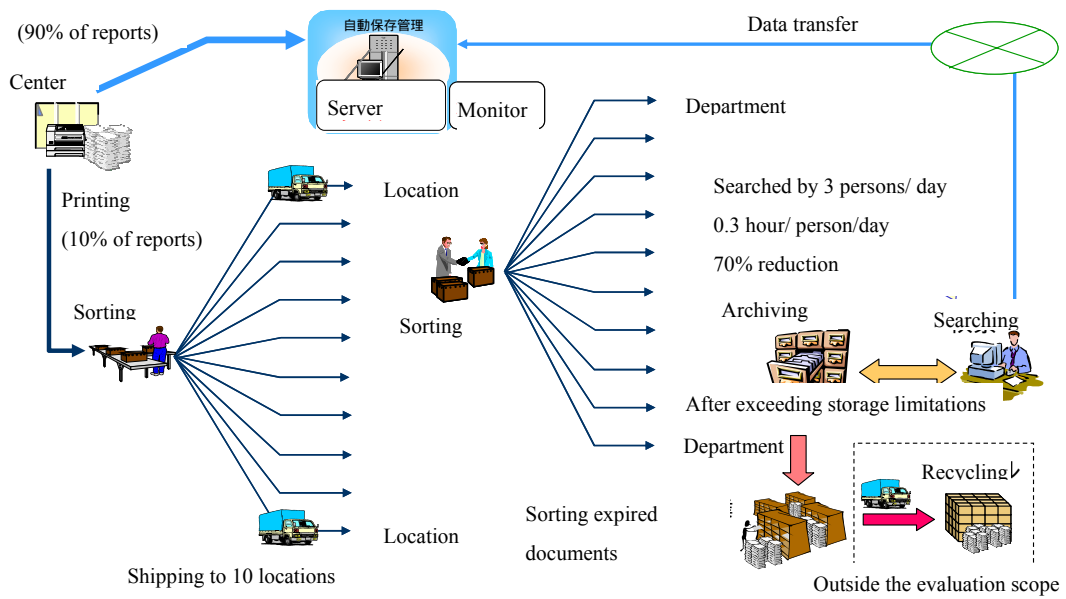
(90% of reports)

Center

自動保存管理

Server

Monitor

Data transfer

Department

Printing

(10% of reports)

Location

Searched by 3 persons/ day

0.3 hour/ person/day

70% reduction

Sorting

Sorting

Archiving

Searching

After exceeding storage limitations

Department

Recycling

Sorting expired documents

Location

Shipping to 10 locations

Outside the evaluation scope